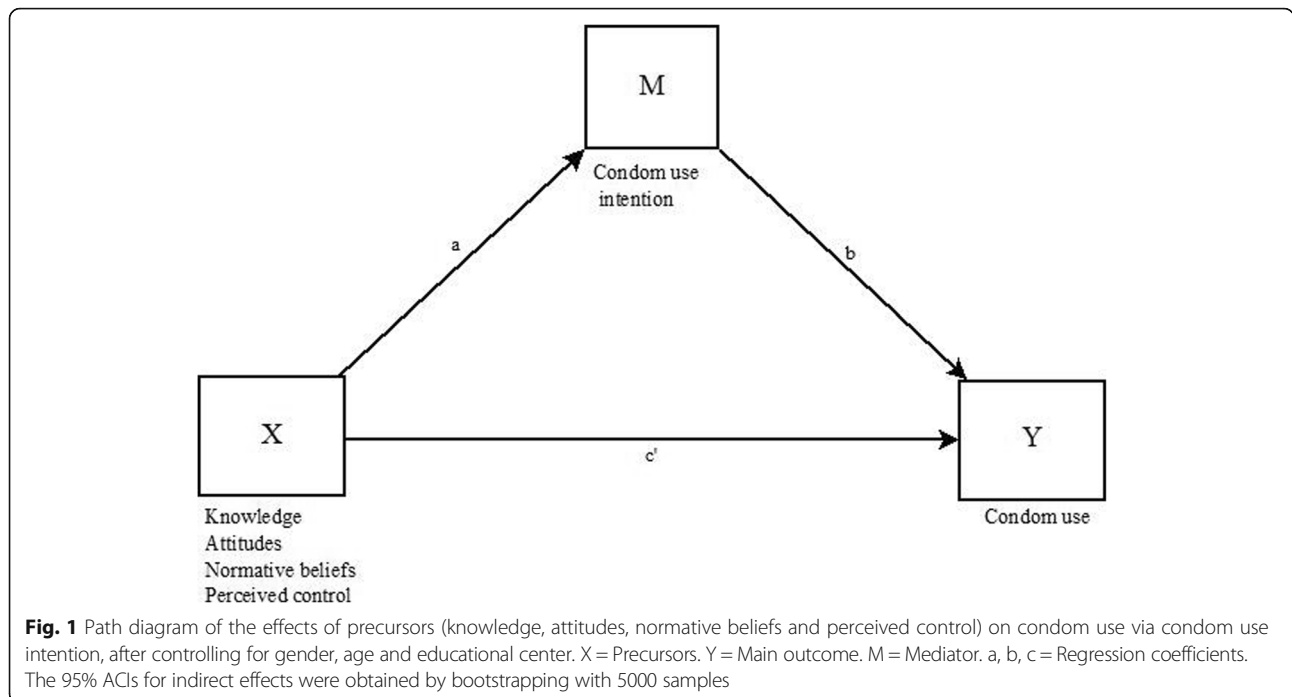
M

Condom use intention

a

b

X

c'

Y

Knowledge
Attitudes
Normative beliefs
Perceived control

Condom use

**Fig. 1** Path diagram of the effects of precursors (knowledge, attitudes, normative beliefs and perceived control) on condom use via condom use intention, after controlling for gender, age and educational center. X = Precursors. Y = Main outcome. M = Mediator. a, b, c = Regression coefficients. The 95% ACIs for indirect effects were obtained by bootstrapping with 5000 samples